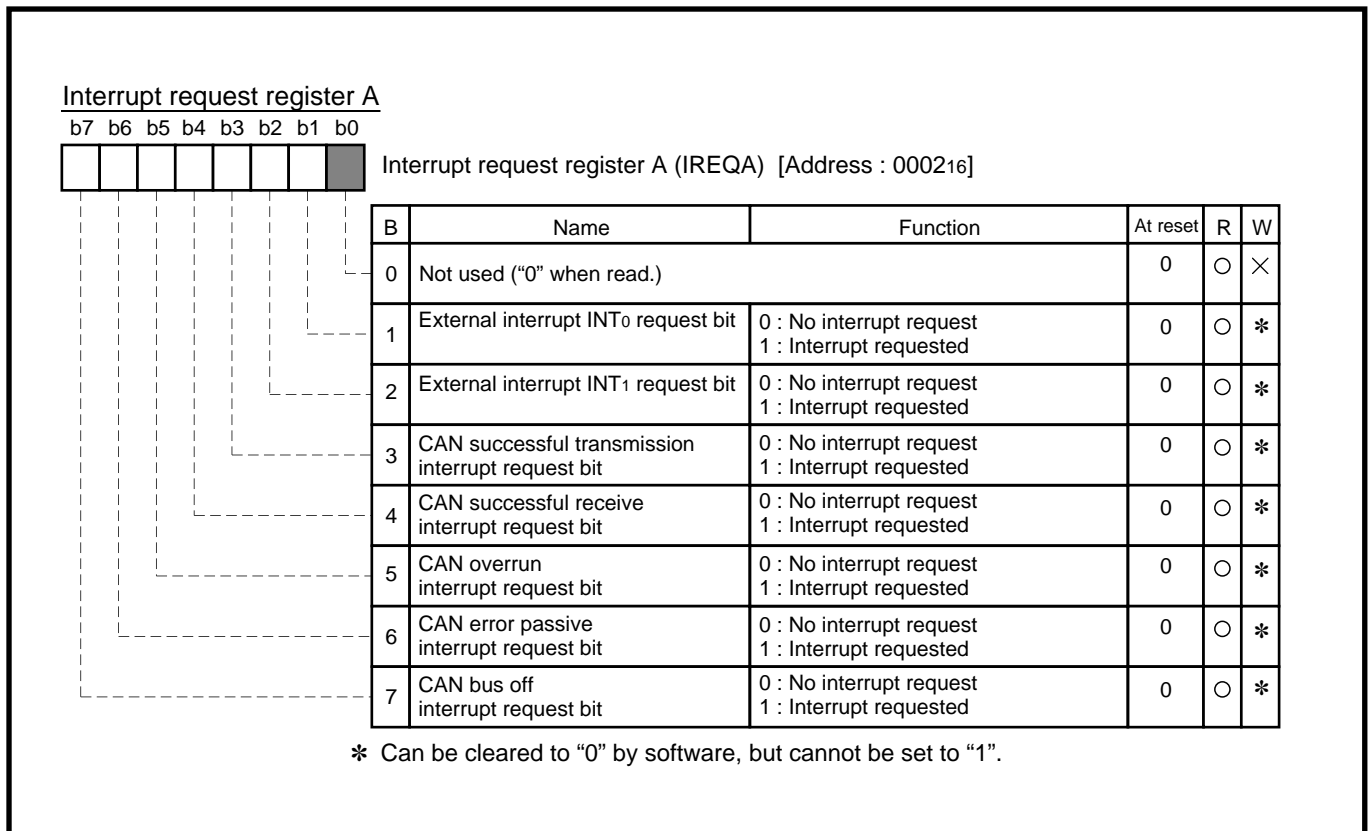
Interrupt request register A

b7 b6 b5 b4 b3 b2 b1 b0

Interrupt request register A (IREQA) [Address : $0002_{16}$]

| B | Name | Function | At reset | R | W |
|---|---|---|---|---|---|
| 0 | Not used ("0" when read.) | | 0 | ○ | × |
| 1 | External interrupt $INT_0$ request bit | 0 : No interrupt request 1 : Interrupt requested | 0 | ○ | ✻ |
| 2 | External interrupt $INT_1$ request bit | 0 : No interrupt request 1 : Interrupt requested | 0 | ○ | ✻ |
| 3 | CAN successful transmission interrupt request bit | 0 : No interrupt request 1 : Interrupt requested | 0 | ○ | ✻ |
| 4 | CAN successful receive interrupt request bit | 0 : No interrupt request 1 : Interrupt requested | 0 | ○ | ✻ |
| 5 | CAN overrun interrupt request bit | 0 : No interrupt request 1 : Interrupt requested | 0 | ○ | ✻ |
| 6 | CAN error passive interrupt request bit | 0 : No interrupt request 1 : Interrupt requested | 0 | ○ | ✻ |
| 7 | CAN bus off interrupt request bit | 0 : No interrupt request 1 : Interrupt requested | 0 | ○ | ✻ |

✻ Can be cleared to "0" by software, but cannot be set to "1".